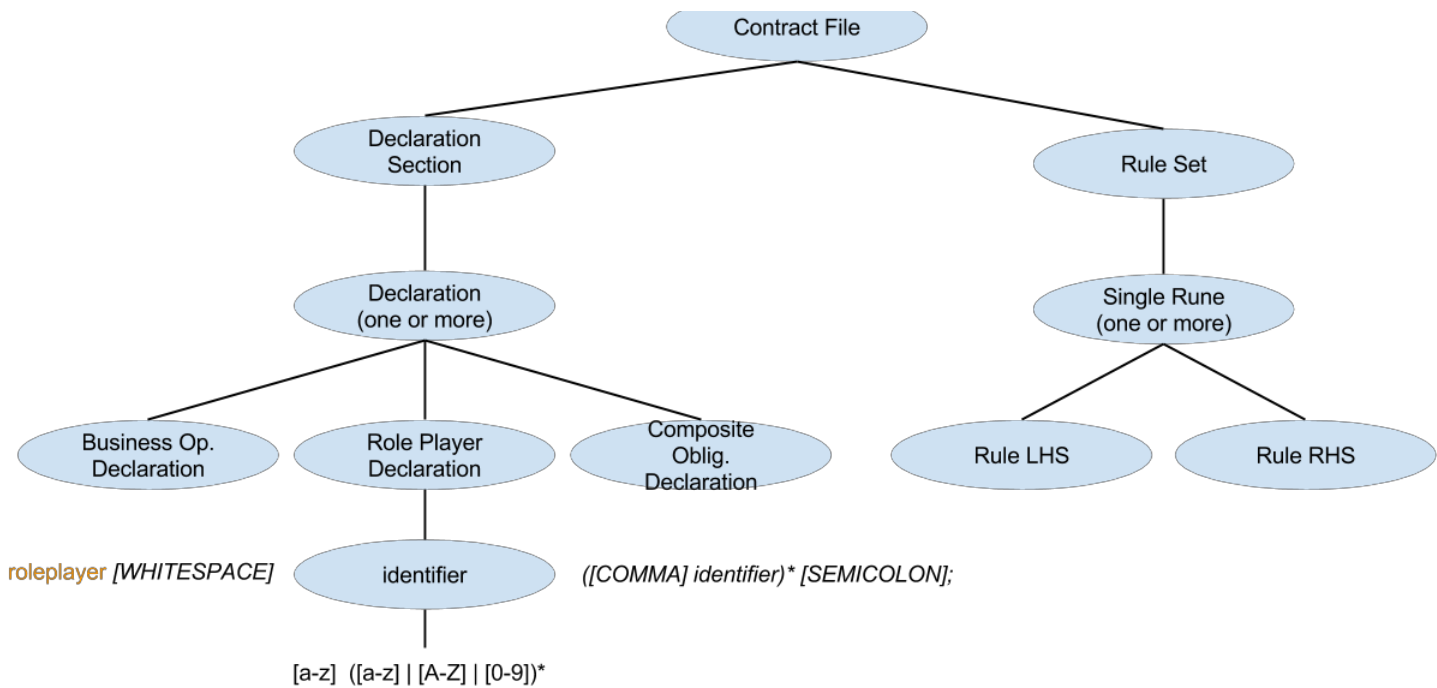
Contract File

Declaration Section

Rule Set

Declaration (one or more)

Single Rune (one or more)

Business Op. Declaration

Role Player Declaration

Composite Oblig. Declaration

Rule LHS

Rule RHS

roleplayer [WHITESPACE]

identifier

([COMMA] identifier)* [SEMICOLON];

[a-z] ([a-z] | [A-Z] | [0-9])*